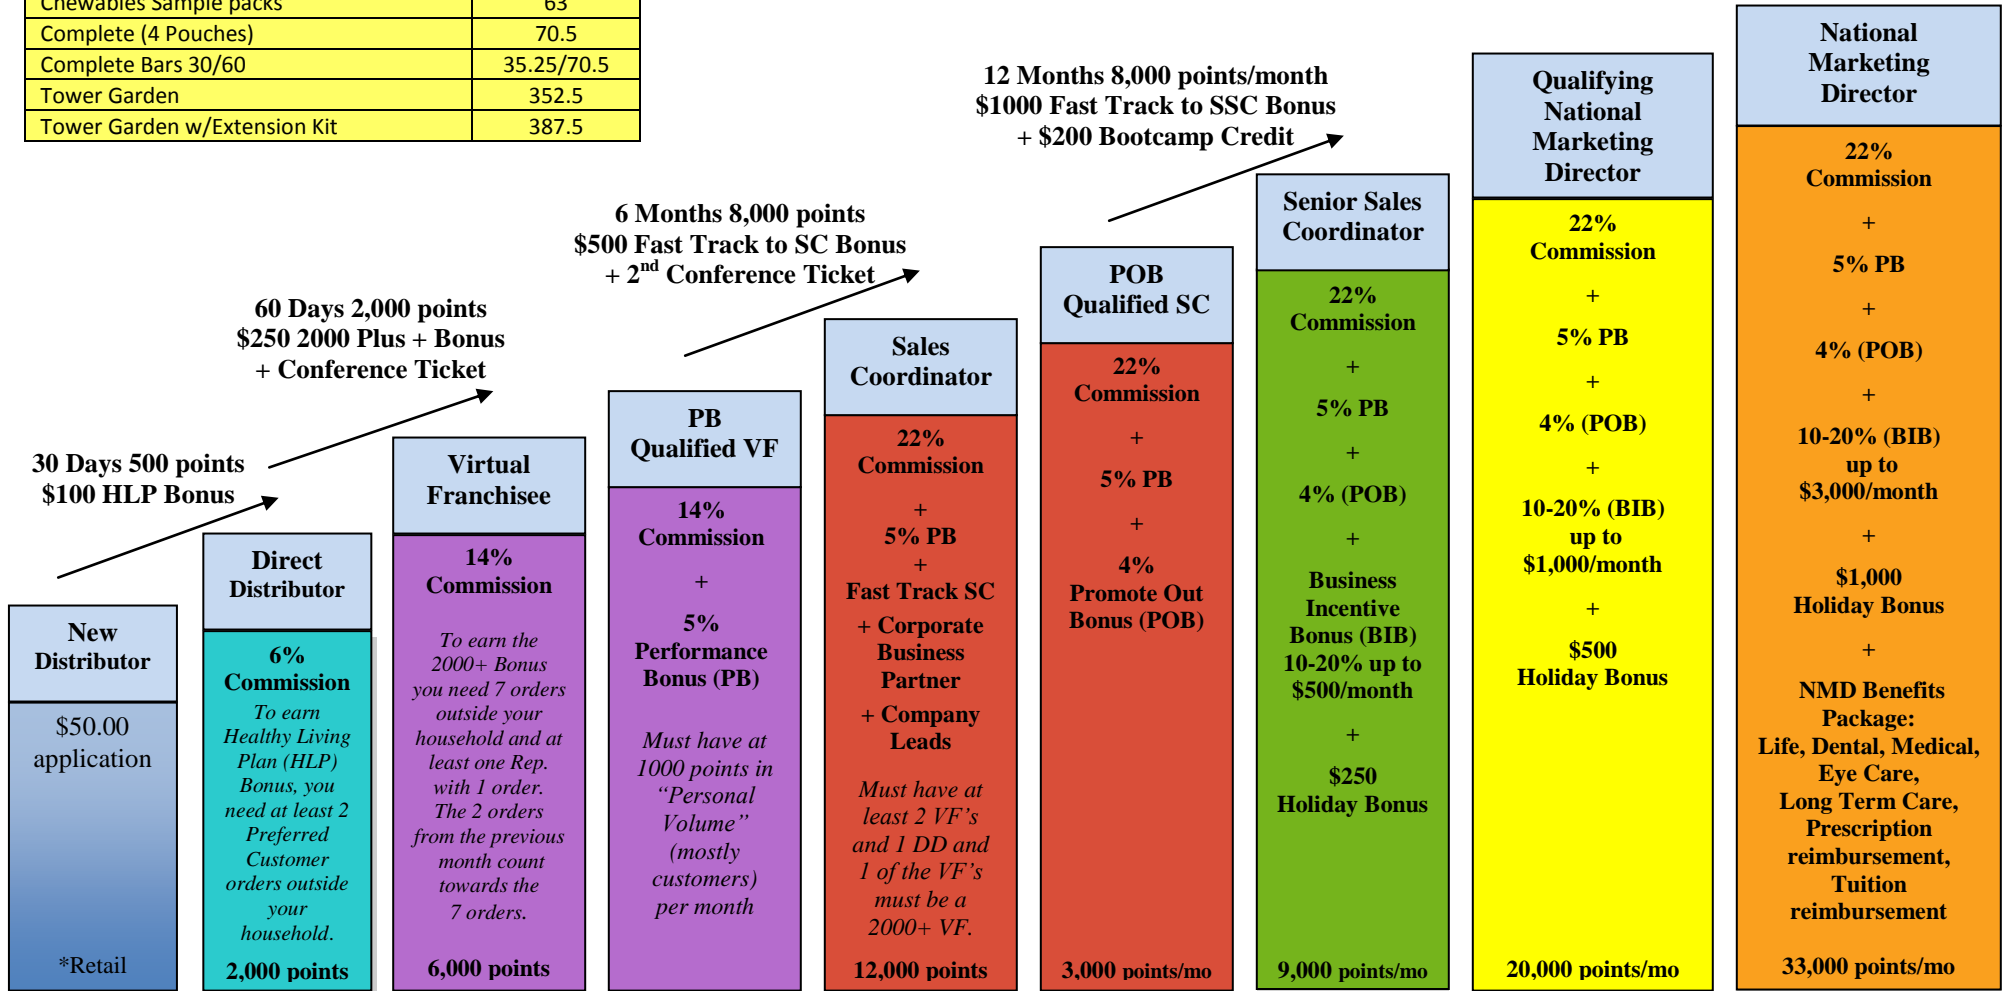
| Chewables Sample packs | 63 |
|---|---|
| Complete (4 Pouches) | 70.5 |
| Complete Bars 30/60 | 35.25/70.5 |
| Tower Garden | 352.5 |
| Tower Garden w/Extension Kit | 387.5 |

12 Months 8,000 points/month
$1000 Fast Track to SSC Bonus
+ $200 Bootcamp Credit

6 Months 8,000 points
$500 Fast Track to SC Bonus
+ 2$^{nd}$ Conference Ticket

60 Days 2,000 points
$250 2000 Plus + Bonus
+ Conference Ticket

30 Days 500 points
$100 HLP Bonus

New Distributor

$50.00 application

*Retail

Direct Distributor

6% Commission

To earn Healthy Living Plan (HLP) Bonus, you need at least 2 Preferred Customer orders outside your household.

2,000 points

Virtual Franchisee

14% Commission

To earn the 2000+ Bonus you need 7 orders outside your household and at least one Rep. with 1 order. The 2 orders from the previous month count towards the 7 orders.

6,000 points

PB Qualified VF

14% Commission

+

5% Performance Bonus (PB)

Must have at 1000 points in "Personal Volume" (mostly customers) per month

Sales Coordinator

22% Commission

+

5% PB

+

Fast Track SC

+ Corporate Business Partner

+ Company Leads

Must have at least 2 VF's and 1 DD and 1 of the VF's must be a 2000+ VF.

12,000 points

POB Qualified SC

22% Commission

+

5% PB

+

4% Promote Out Bonus (POB)

3,000 points/mo

Senior Sales Coordinator

22% Commission

+

5% PB

+

4% (POB)

+

Business Incentive Bonus (BIB) 10-20% up to $500/month

+

$250 Holiday Bonus

9,000 points/mo

Qualifying National Marketing Director

22% Commission

+

5% PB

+

4% (POB)

+

10-20% (BIB) up to $1,000/month

+

$500 Holiday Bonus

20,000 points/mo

National Marketing Director

22% Commission

+

5% PB

+

4% (POB)

+

10-20% (BIB) up to $3,000/month

+

$1,000 Holiday Bonus

+

NMD Benefits Package: Life, Dental, Medical, Eye Care, Long Term Care, Prescription reimbursement, Tuition reimbursement

33,000 points/mo